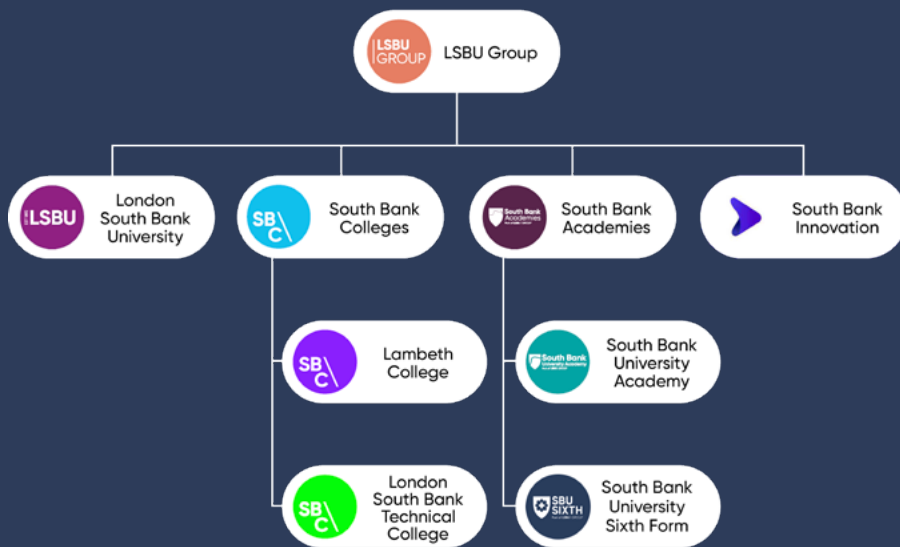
LSBU GROUP LSBU Group

LSBU London South Bank University

SB C South Bank Colleges

South Bank Academies South Bank Academies

South Bank Innovation

SB C Lambeth College

SB C London South Bank Technical College

South Bank University Academy South Bank University Academy

SBU SIXTH South Bank University Sixth Form